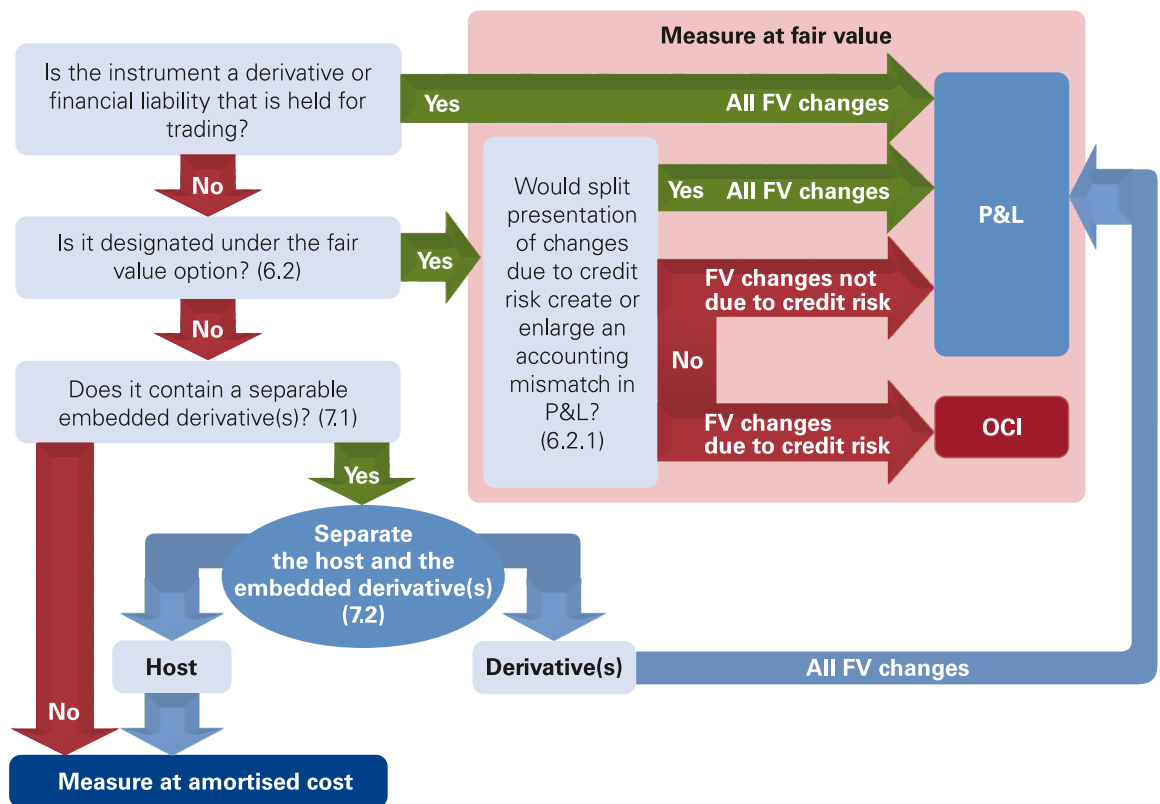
Measure at fair value

Is the instrument a derivative or financial liability that is held for trading?

Yes

All FV changes

P&L

No

Would split presentation of changes due to credit risk create or enlarge an accounting mismatch in P&L? (6.2.1)

Yes

All FV changes

Is it designated under the fair value option? (6.2)

Yes

FV changes not due to credit risk

No

No

Does it contain a separable embedded derivative(s)? (7.1)

FV changes due to credit risk

OCI

Yes

Separate the host and the embedded derivative(s) (7.2)

Host

Derivative(s)

All FV changes

No

Measure at amortised cost